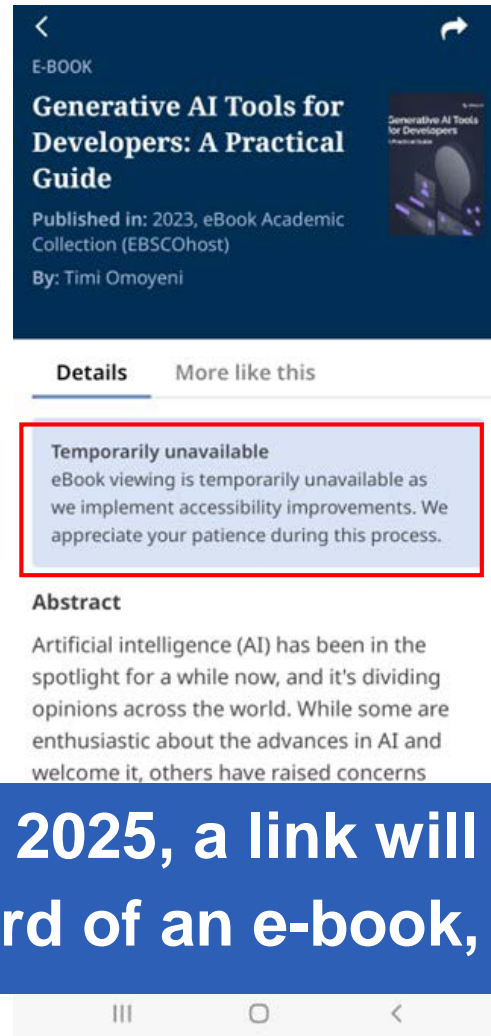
E-BOOK

Generative AI Tools for Developers: A Practical Guide

Published in: 2023, eBook Academic Collection (EBSCOhost)

By: Timi Omoyeni

Generative AI Tools for Developers

A Practical Guide

Details More like this

Temporarily unavailable
eBook viewing is temporarily unavailable as we implement accessibility improvements. We appreciate your patience during this process.

Abstract

Artificial intelligence (AI) has been in the spotlight for a while now, and it's dividing opinions across the world. While some are enthusiastic about the advances in AI and welcome it, others have raised concerns

2025, a link will

rd of an e-book,